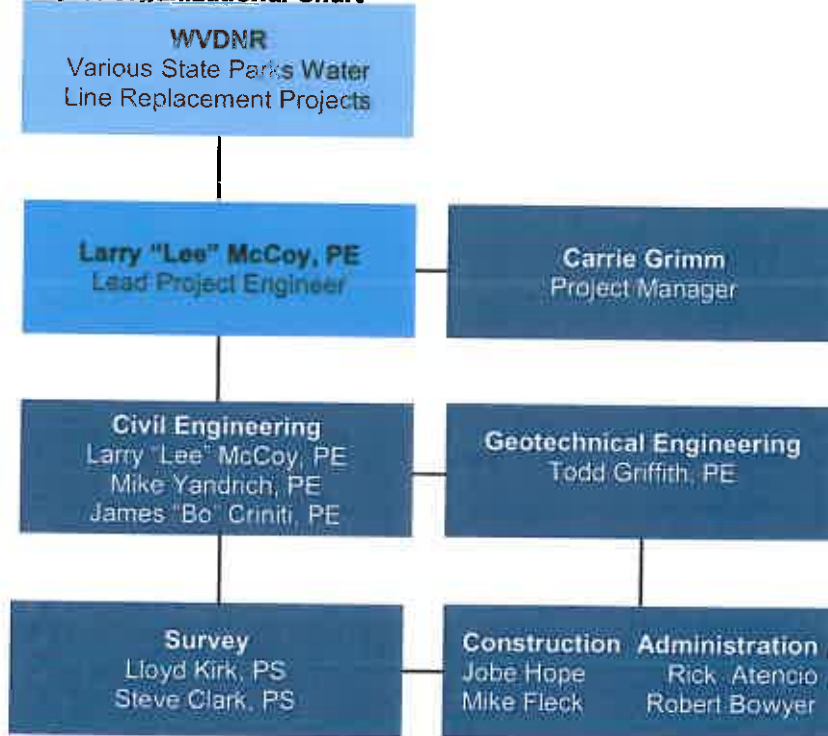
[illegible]

WVDNR
Various State Parks Water Line Replacement Projects

Larry "Lee" McCoy, PE
Lead Project Engineer

Carrie Grimm
Project Manager

Civil Engineering
Larry "Lee" McCoy, PE
Mike Yandrich, PE
James "Bo" Criniti, PE

Geotechnical Engineering
Todd Griffith, PE

Survey
Lloyd Kirk, PS
Steve Clark, PS

Construction
Jobe Hope
Mike Fleck

Administration
Rick Atencio
Robert Bowyer